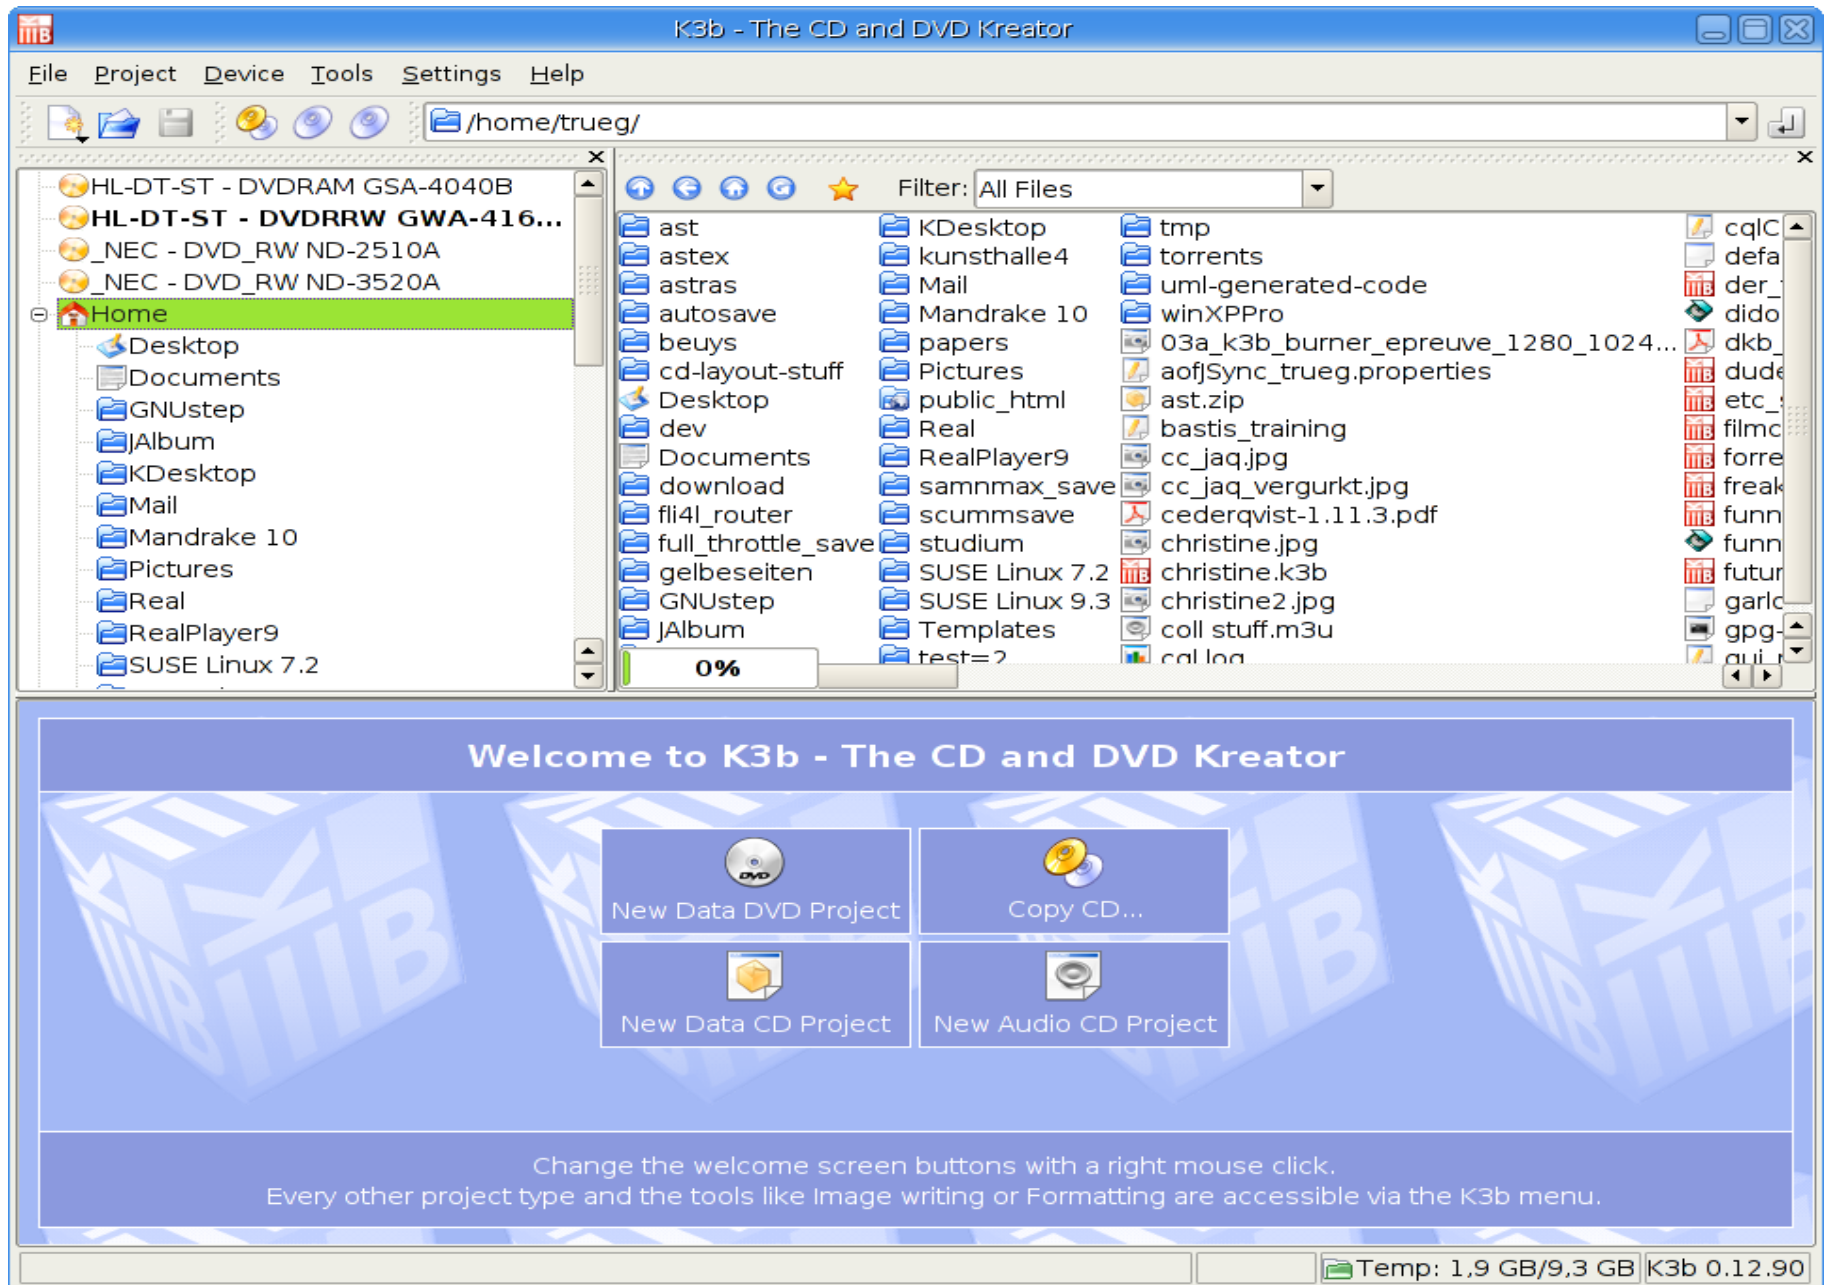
K3b - The CD and DVD Kreator

File Project Device Tools Settings Help

/home/trueg/

HL-DT-ST - DVDRAM GSA-4040B
HL-DT-ST - DVDRRW GWA-416...
_NEC - DVD_RW ND-2510A
_NEC - DVD_RW ND-3520A
Home
Desktop
Documents
GNUstep
JAlbum
KDesktop
Mail
Mandrake 10
Pictures
Real
RealPlayer9
SUSE Linux 7.2

Filter: All Files

ast
astex
astras
autosave
beuys
cd-layout-stuff
Desktop
dev
Documents
download
fli4l_router
full_throttle_save
gelbeseiten
GNUstep
JAlbum

KDesktop
kunsthalle4
Mail
Mandrake 10
papers
Pictures
public_html
Real
RealPlayer9
samnmax_save
scummsave
studium
SUSE Linux 7.2
SUSE Linux 9.3
Templates
test=2

tmp
torrents
uml-generated-code
winXPPro
03a_k3b_burner_epreuve_1280_1024...
aofJSync_trueg.properties
ast.zip
bastis_training
cc_jaq.jpg
cc_jaq_vergurkt.jpg
cederqvist-1.11.3.pdf
christine.jpg
christine.k3b
christine2.jpg
coll stuff.m3u
col log

cqlC
defa
der_
dido
dkb_
dude
etc_
filmc
forre
freak
funn
funn
futur
garlc
gpg-
gui_r

0%

Welcome to K3b - The CD and DVD Kreator

New Data DVD Project
Copy CD...
New Data CD Project
New Audio CD Project

Change the welcome screen buttons with a right mouse click.
Every other project type and the tools like Image writing or Formatting are accessible via the K3b menu.

Temp: 1,9 GB/9,3 GB K3b 0.12.90